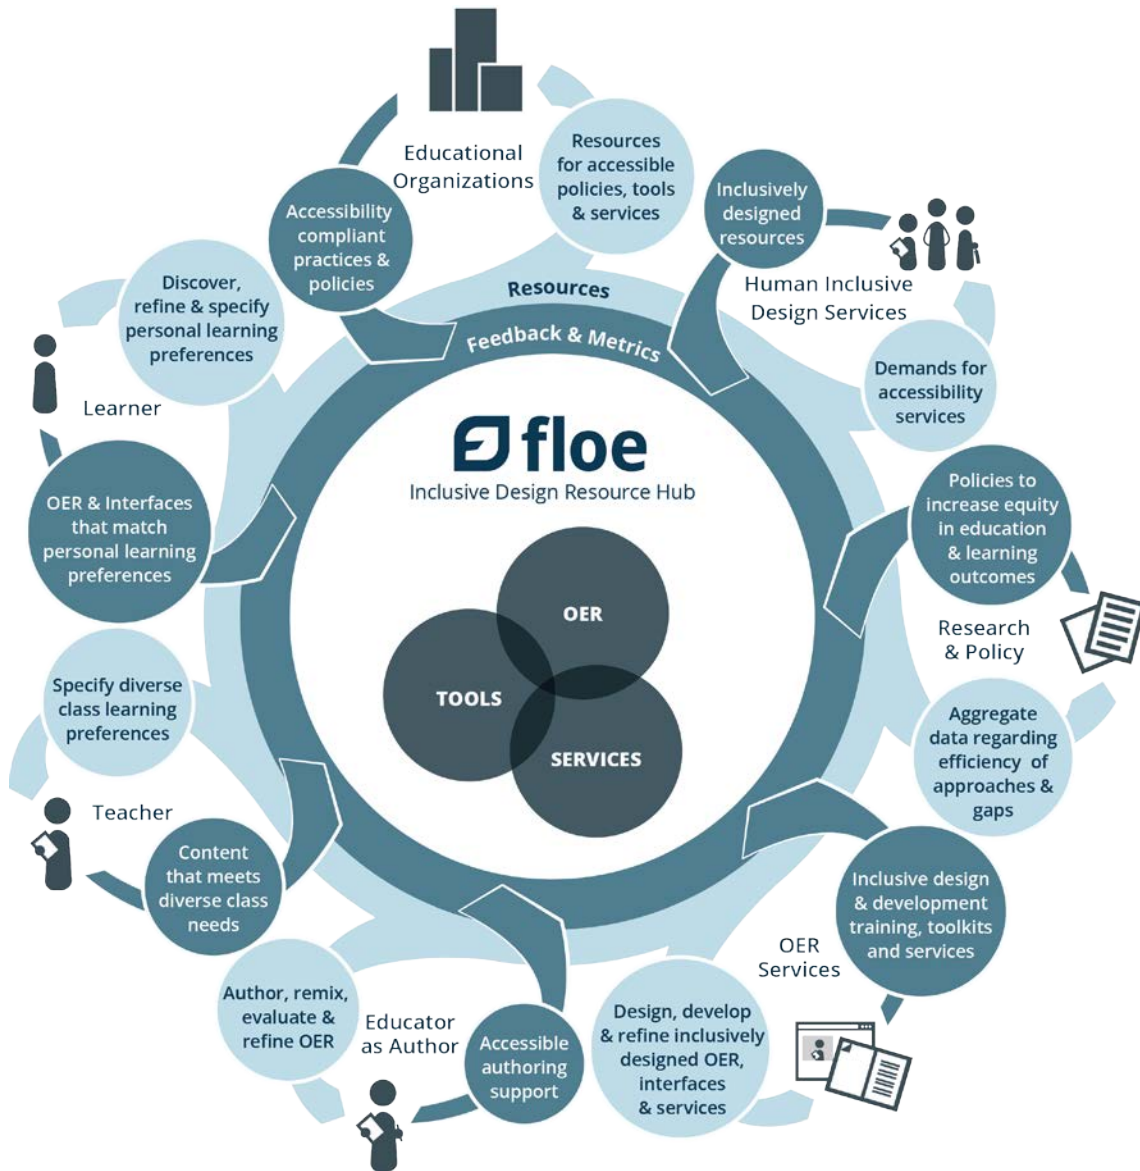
Educational Organizations

Resources for accessible policies, tools & services

Accessibility compliant practices & policies

Inclusively designed resources

Human Inclusive Design Services

Demands for accessibility services

Policies to increase equity in education & learning outcomes

Research & Policy

Aggregate data regarding efficiency of approaches & gaps

Inclusive design & development training, toolkits and services

OER Services

Design, develop & refine inclusively designed OER, interfaces & services

Accessible authoring support

Educator as Author

Author, remix, evaluate & refine OER

Content that meets diverse class needs

Teacher

Specify diverse class learning preferences

OER & Interfaces that match personal learning preferences

Learner

Discover, refine & specify personal learning preferences

Resources

Feedback & Metrics

floe

Inclusive Design Resource Hub

OER

TOOLS

SERVICES